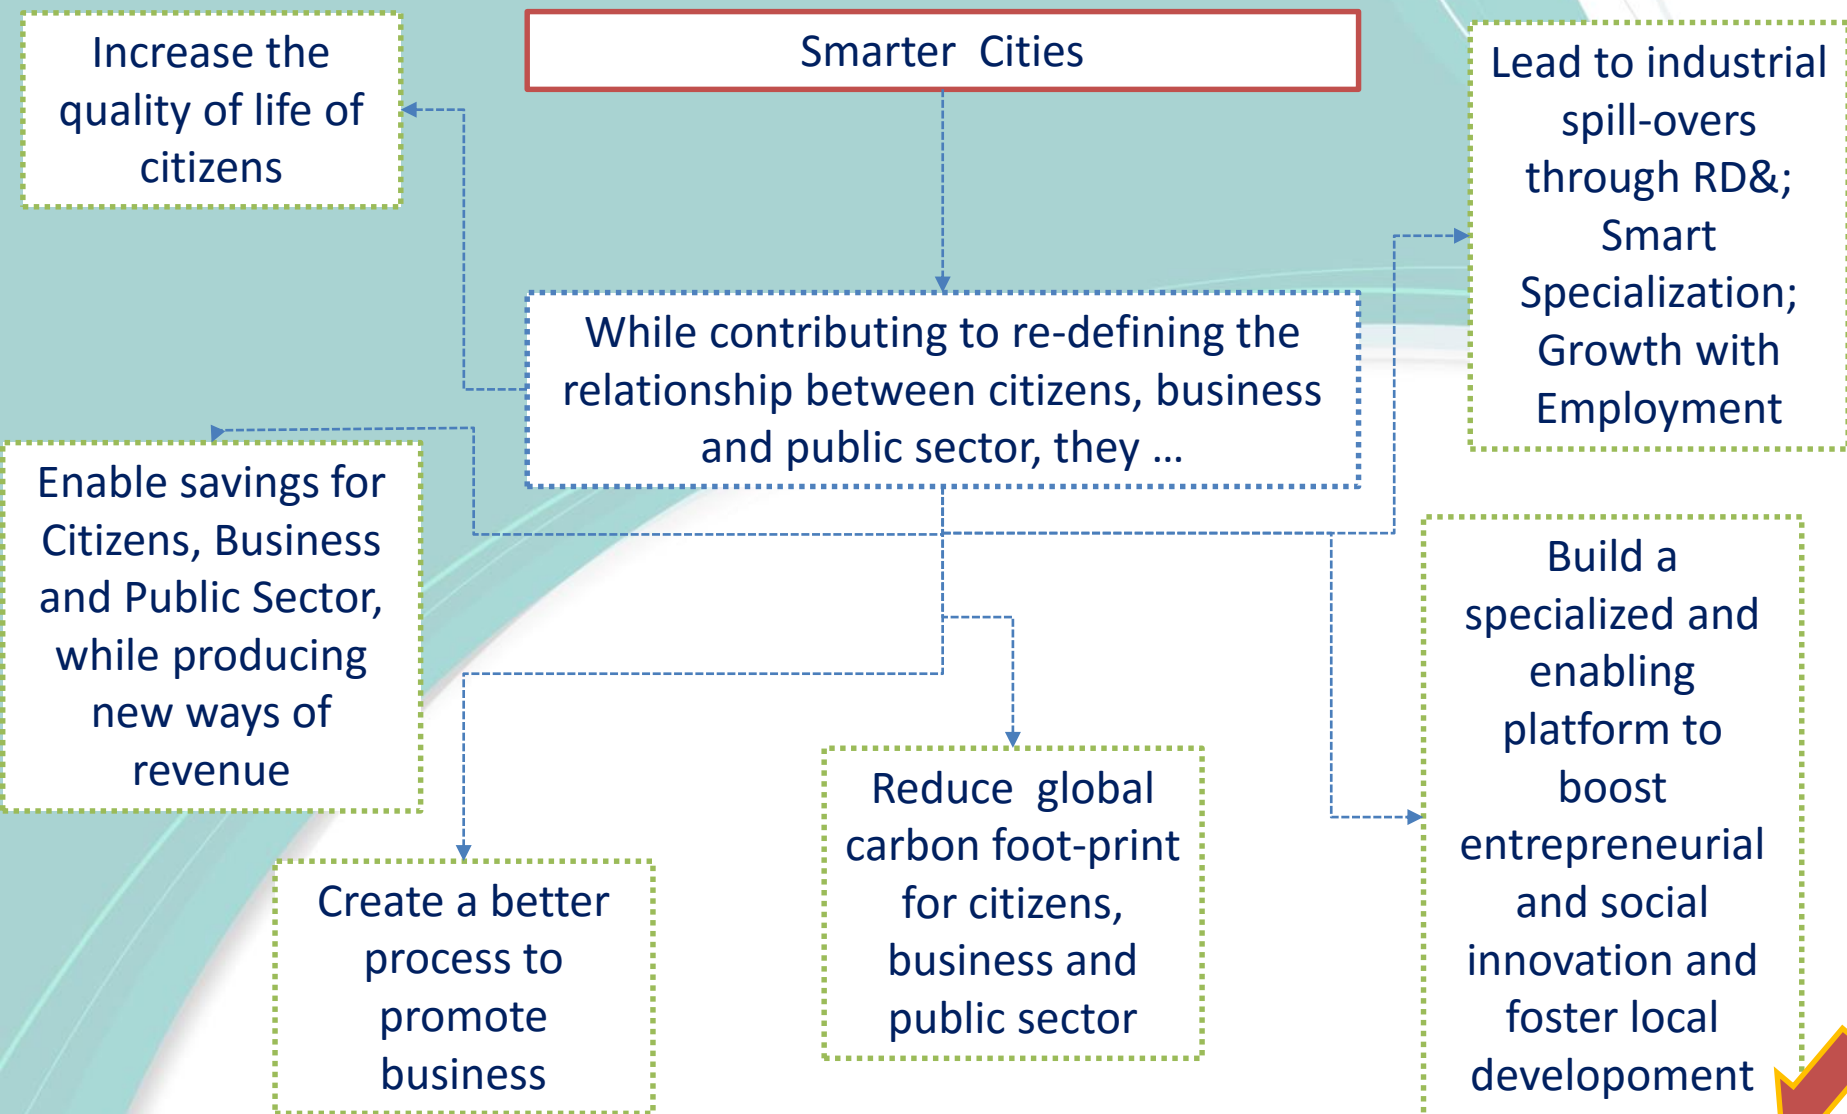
Smarter Cities

Increase the quality of life of citizens

While contributing to re-defining the relationship between citizens, business and public sector, they …

Lead to industrial spill-overs through RD&; Smart Specialization; Growth with Employment

Enable savings for Citizens, Business and Public Sector, while producing new ways of revenue

Build a specialized and enabling platform to boost entrepreneurial and social innovation and foster local developement

Reduce global carbon foot-print for citizens, business and public sector

Create a better process to promote business